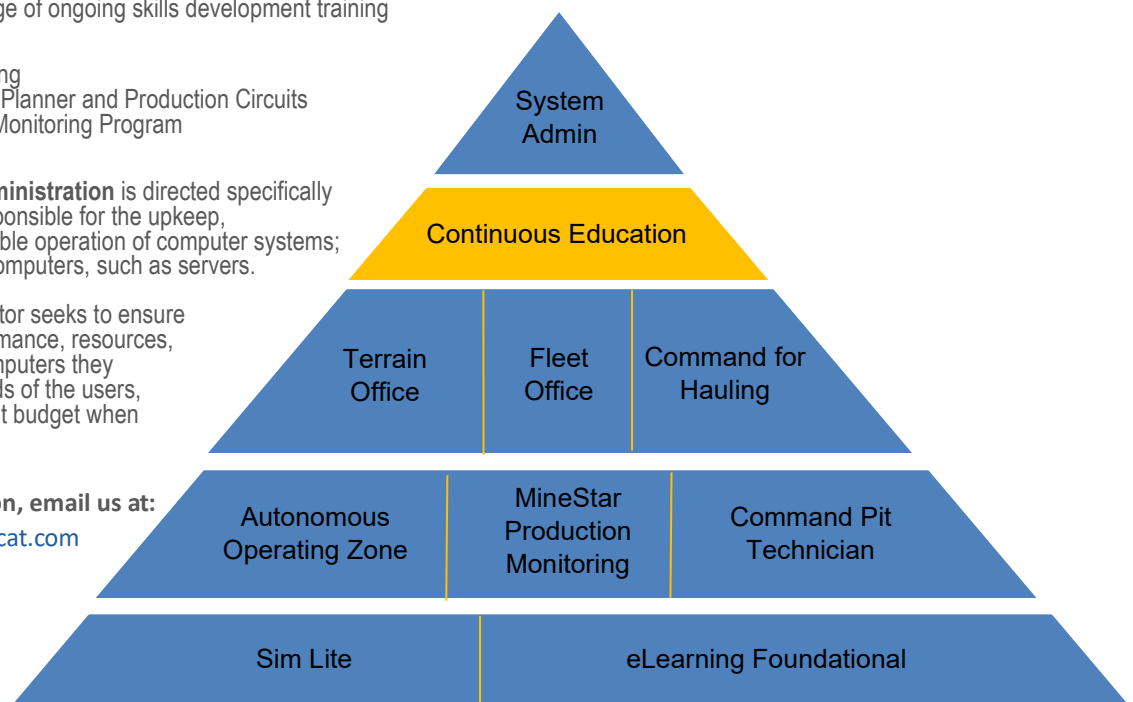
ge of ongoing skills development training

ng
Planner and Production Circuits
Monitoring Program

ninistration is directed specifically
oonsible for the upkeep,
ble operation of computer systems;
omputers, such as servers.

tor seeks to ensure
mance, resources,
nputers they
ls of the users,
t budget when

on, email us at:
cat.com

System Admin

Continuous Education

Terrain Office

Fleet Office

Command for Hauling

Autonomous Operating Zone

MineStar Production Monitoring

Command Pit Technician

Sim Lite

eLearning Foundational